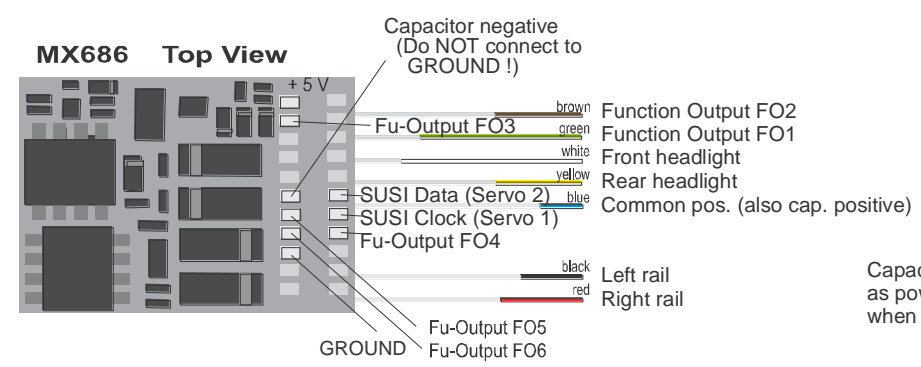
MX686 Top View

Capacitor negative (Do NOT connect to GROUND !)

+ 5 V

Fu-Output FO3

brown Function Output FO2
green Function Output FO1
white Front headlight
yellow Rear headlight
blue Common pos. (also cap. positive)

SUSI Data (Servo 2)
SUSI Clock (Servo 1)
Fu-Output FO4

black Left rail
red Right rail

Capac
as pow
when

Fu-Output FO5
GROUND
Fu-Output FO6